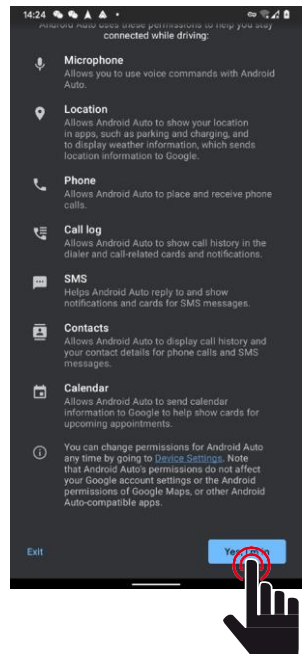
14:24

Android Auto uses these permissions to help you stay connected while driving:

Microphone
Allows you to use voice commands with Android Auto.

Location
Allows Android Auto to show your location in apps, such as parking and charging, and to display weather information, which sends location information to Google.

Phone
Allows Android Auto to place and receive phone calls.

Call log
Allows Android Auto to show call history in the dialer and call-related cards and notifications.

SMS
Helps Android Auto reply to and show notifications and cards for SMS messages.

Contacts
Allows Android Auto to display call history and your contact details for phone calls and SMS messages.

Calendar
Allows Android Auto to send calendar information to Google to help show cards for upcoming appointments.

You can change permissions for Android Auto any time by going to Device Settings. Note that Android Auto's permissions do not affect your Google account settings or the Android permissions of Google Maps, or other Android Auto-compatible apps.

Exit

Yes, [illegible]